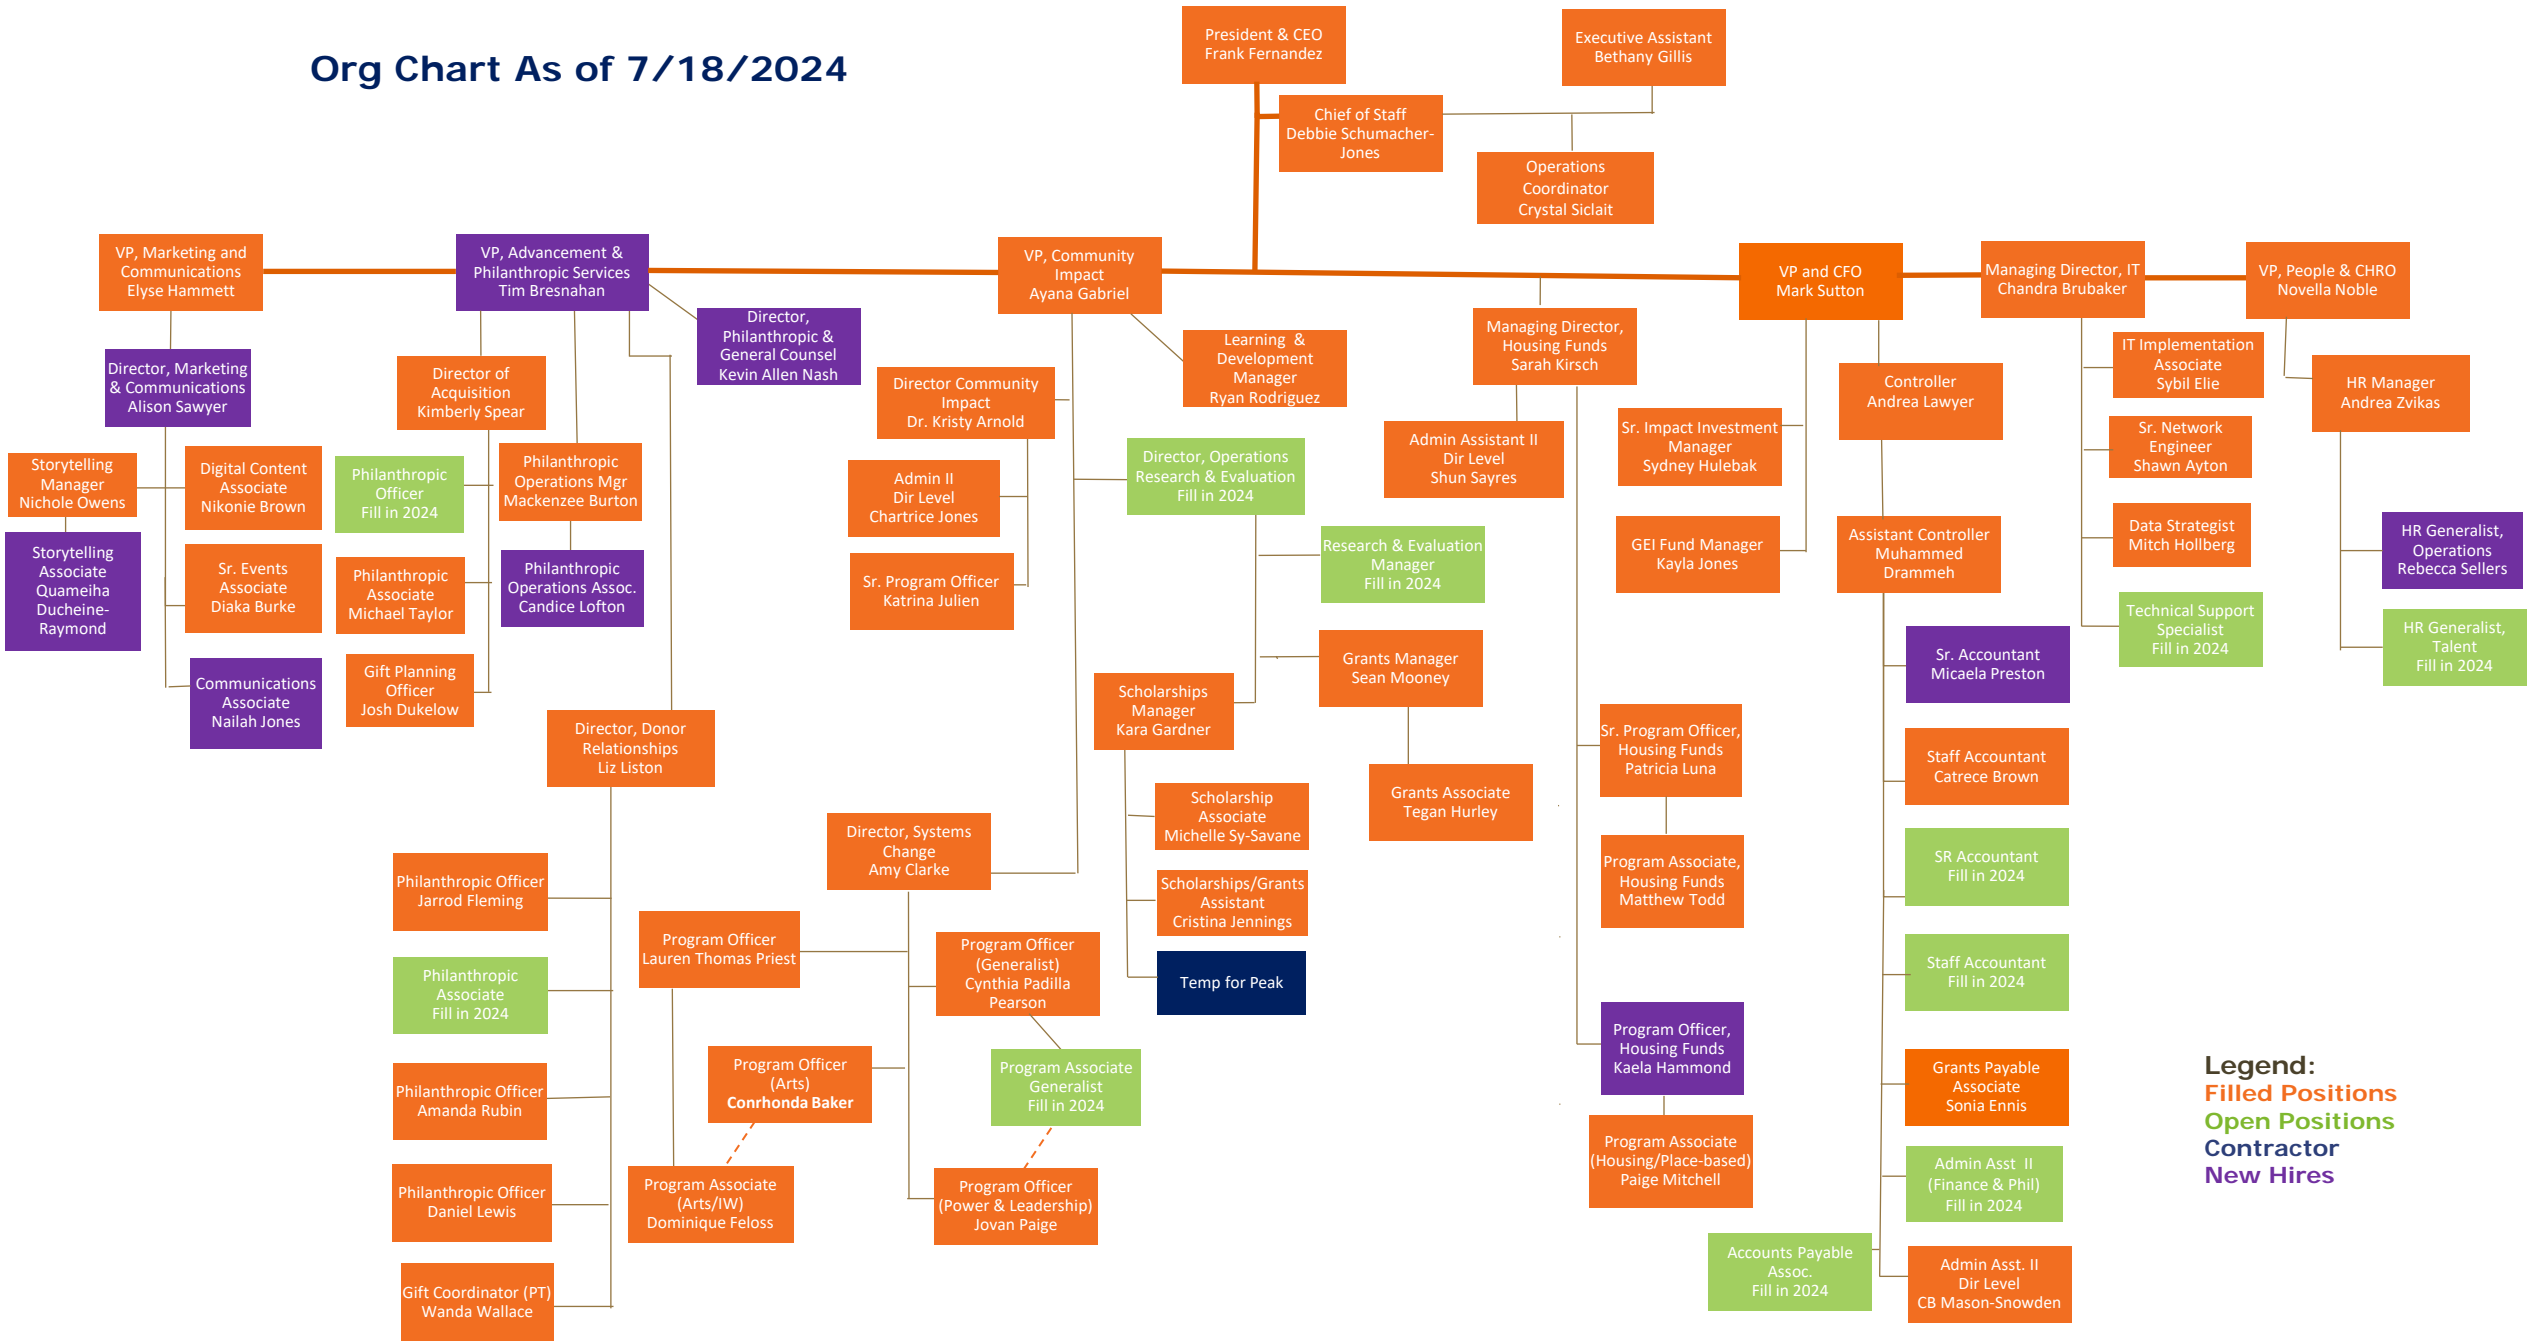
Org Chart As of 7/18/2024

President & CEO
Frank Fernandez

Executive Assistant
Bethany Gillis

Chief of Staff
Debbie Schumacher-Jones

Operations Coordinator
Crystal Siclait

VP, Marketing and Communications
Elyse Hammett

VP, Advancement & Philanthropic Services
Tim Bresnahan

VP, Community Impact
Ayana Gabriel

VP and CFO
Mark Sutton

Managing Director, IT
Chandra Brubaker

VP, People & CHRO
Novella Noble

Director, Marketing & Communications
Alison Sawyer

Storytelling Manager
Nichole Owens

Storytelling Associate
Quameiha Ducheine-Raymond

Digital Content Associate
Nikonie Brown

Sr. Events Associate
Diaka Burke

Communications Associate
Nailah Jones

Director of Acquisition
Kimberly Spear

Philanthropic Officer
Fill in 2024

Philanthropic Associate
Michael Taylor

Gift Planning Officer
Josh Dukelow

Philanthropic Operations Mgr
Mackenzee Burton

Philanthropic Operations Assoc.
Candice Lofton

Director, Philanthropic & General Counsel
Kevin Allen Nash

Director, Donor Relationships
Liz Liston

Philanthropic Officer
Jarrod Fleming

Philanthropic Associate
Fill in 2024

Philanthropic Officer
Amanda Rubin

Philanthropic Officer
Daniel Lewis

Gift Coordinator (PT)
Wanda Wallace

Director Community Impact
Dr. Kristy Arnold

Admin II
Dir Level
Chartrice Jones

Sr. Program Officer
Katrina Julien

Learning & Development Manager
Ryan Rodriguez

Director, Operations Research & Evaluation
Fill in 2024

Research & Evaluation Manager
Fill in 2024

Grants Manager
Sean Mooney

Grants Associate
Tegan Hurley

Scholarships Manager
Kara Gardner

Scholarship Associate
Michelle Sy-Savane

Scholarships/Grants Assistant
Cristina Jennings

Temp for Peak

Director, Systems Change
Amy Clarke

Program Officer
Lauren Thomas Priest

Program Officer (Generalist)
Cynthia Padilla Pearson

Program Associate Generalist
Fill in 2024

Program Officer (Arts)
Conrhonda Baker

Program Associate (Arts/IW)
Dominique Feloss

Program Officer (Power & Leadership)
Jovan Paige

Managing Director, Housing Funds
Sarah Kirsch

Admin Assistant II
Dir Level
Shun Sayres

Sr. Impact Investment Manager
Sydney Hulebak

GEI Fund Manager
Kayla Jones

Sr. Program Officer, Housing Funds
Patricia Luna

Program Associate, Housing Funds
Matthew Todd

Program Officer, Housing Funds
Kaela Hammond

Program Associate (Housing/Place-based)
Paige Mitchell

Controller
Andrea Lawyer

Assistant Controller
Muhammed Drammeh

Sr. Accountant
Micaela Preston

Staff Accountant
Catrece Brown

SR Accountant
Fill in 2024

Staff Accountant
Fill in 2024

Grants Payable Associate
Sonia Ennis

Admin Asst II
(Finance & Phil)
Fill in 2024

Admin Asst. II
Dir Level
CB Mason-Snowden

Accounts Payable Assoc.
Fill in 2024

IT Implementation Associate
Sybil Elie

Sr. Network Engineer
Shawn Ayton

Data Strategist
Mitch Hollberg

Technical Support Specialist
Fill in 2024

HR Manager
Andrea Zvikas

HR Generalist, Operations
Rebecca Sellers

HR Generalist, Talent
Fill in 2024

Legend:
Filled Positions
Open Positions
Contractor
New Hires